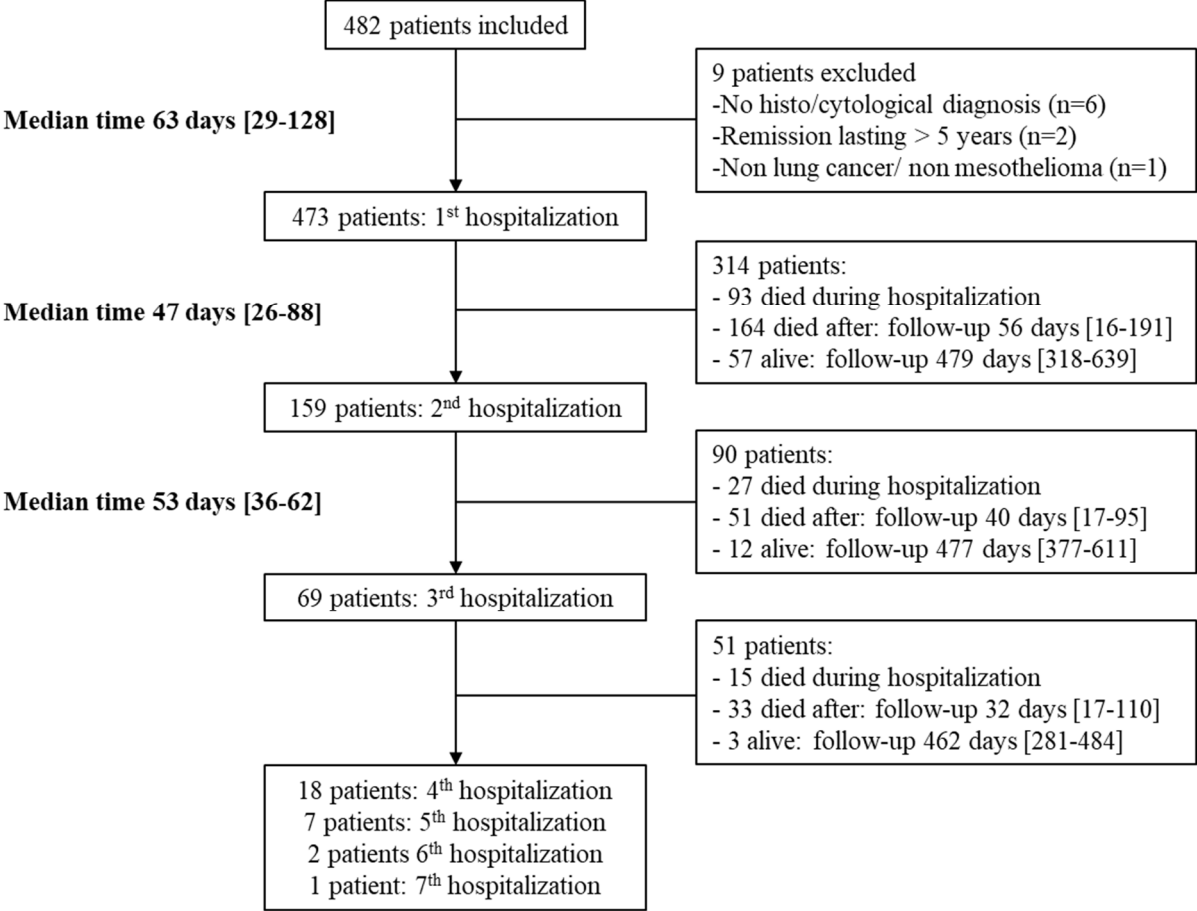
482 patients included

Median time 63 days [29-128]

9 patients excluded
-No histo/cytological diagnosis (n=6)
-Remission lasting > 5 years (n=2)
-Non lung cancer/ non mesothelioma (n=1)

473 patients: 1$^{st}$ hospitalization

Median time 47 days [26-88]

314 patients:
- 93 died during hospitalization
- 164 died after: follow-up 56 days [16-191]
- 57 alive: follow-up 479 days [318-639]

159 patients: 2$^{nd}$ hospitalization

Median time 53 days [36-62]

90 patients:
- 27 died during hospitalization
- 51 died after: follow-up 40 days [17-95]
- 12 alive: follow-up 477 days [377-611]

69 patients: 3$^{rd}$ hospitalization

51 patients:
- 15 died during hospitalization
- 33 died after: follow-up 32 days [17-110]
- 3 alive: follow-up 462 days [281-484]

18 patients: 4$^{th}$ hospitalization
7 patients: 5$^{th}$ hospitalization
2 patients 6$^{th}$ hospitalization
1 patient: 7$^{th}$ hospitalization